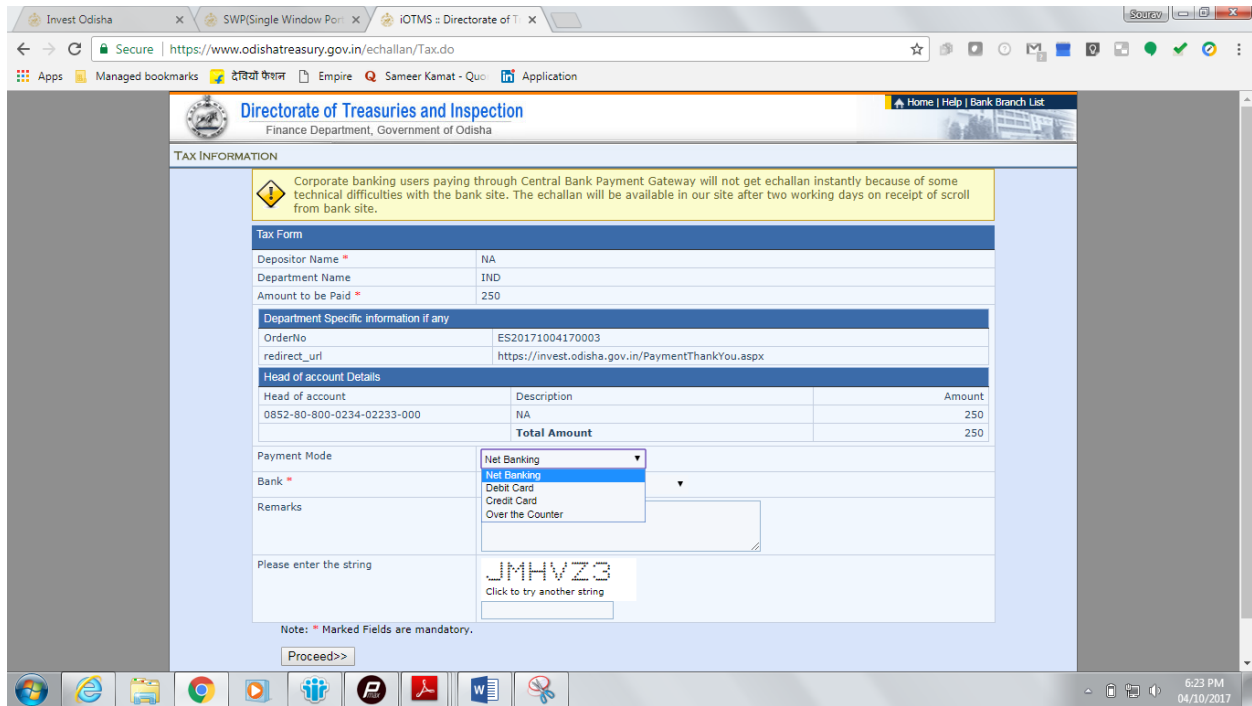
Invest Odisha
SWP(Single Window Port
iOTMS :: Directorate of T
Sourav
Secure | https://www.odishatreasury.gov.in/echallan/Tax.do
Apps  Managed bookmarks  देवियों फैशन  Empire  Sameer Kamat - Quo  Application

Directorate of Treasuries and Inspection
Finance Department, Government of Odisha
Home | Help | Bank Branch List

TAX INFORMATION

Corporate banking users paying through Central Bank Payment Gateway will not get echallan instantly because of some technical difficulties with the bank site. The echallan will be available in our site after two working days on receipt of scroll from bank site.

Tax Form

| | |
|---|---|
| Depositor Name * | NA |
| Department Name | IND |
| Amount to be Paid * | 250 |

Department Specific information if any

| | |
|---|---|
| OrderNo | ES20171004170003 |
| redirect_url | https://invest.odisha.gov.in/PaymentThankYou.aspx |

Head of account Details

| Head of account | Description | Amount |
|---|---|---|
| 0852-80-800-0234-02233-000 | NA | 250 |
| | Total Amount | 250 |

Payment Mode
Net Banking
Net Banking
Debit Card
Credit Card
Over the Counter
Bank *
Remarks
Please enter the string
JMHVZ3
Click to try another string

Note: * Marked Fields are mandatory.
Proceed>>

6:23 PM
04/10/2017